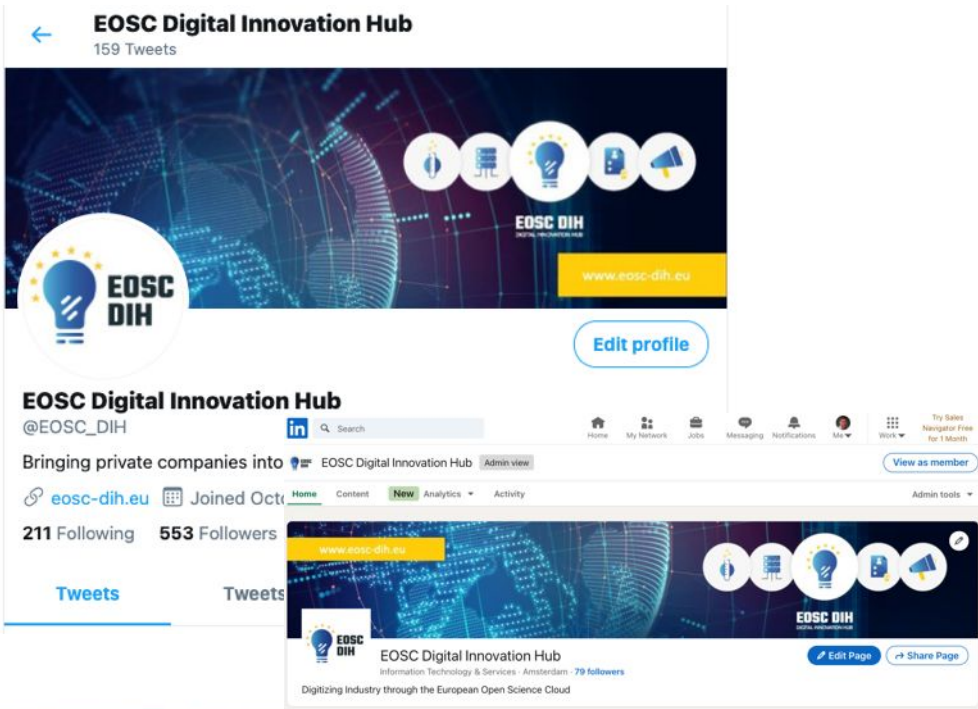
EOSC Digital Innovation Hub
159 Tweets

EOSC DIH
DIGITAL INNOVATION HUB
www.eosc-dih.eu

EOSC DIH

Edit profile

EOSC Digital Innovation Hub
@EOSC_DIH

Bringing private companies into

eosc-dih.eu Joined Octo

211 Following 553 Followers

Tweets Tweets

in Search Home My Network Jobs Messaging Notifications Me Work Try Sales Navigator Free for 1 Month

EOSC Digital Innovation Hub Admin view View as member

Home Content New Analytics Activity Admin tools

www.eosc-dih.eu

EOSC DIH
DIGITAL INNOVATION HUB

EOSC DIH

EOSC Digital Innovation Hub
Information Technology & Services · Amsterdam · 79 followers

Edit Page Share Page

Digitizing Industry through the European Open Science Cloud